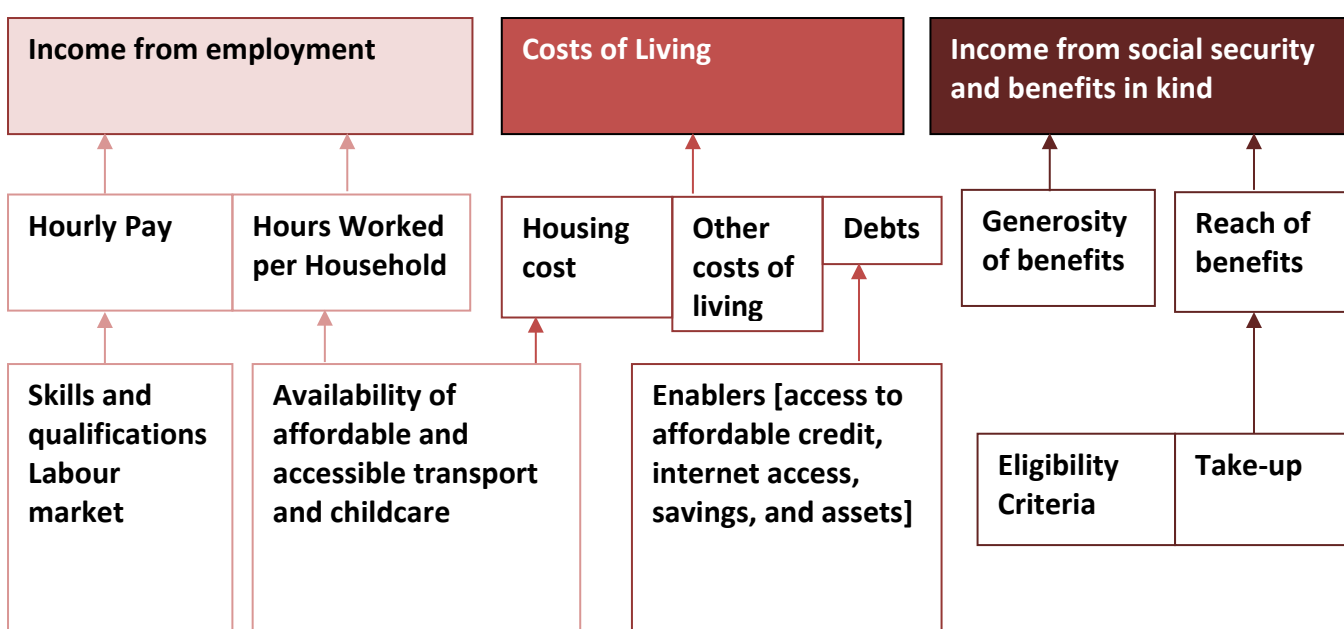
Income from employment

Costs of Living

Income from social security and benefits in kind

Hourly Pay

Hours Worked per Household

Housing cost

Other costs of living

Debts

Generosity of benefits

Reach of benefits

Skills and qualifications Labour market

Availability of affordable and accessible transport and childcare

Enablers [access to affordable credit, internet access, savings, and assets]

Eligibility Criteria

Take-up